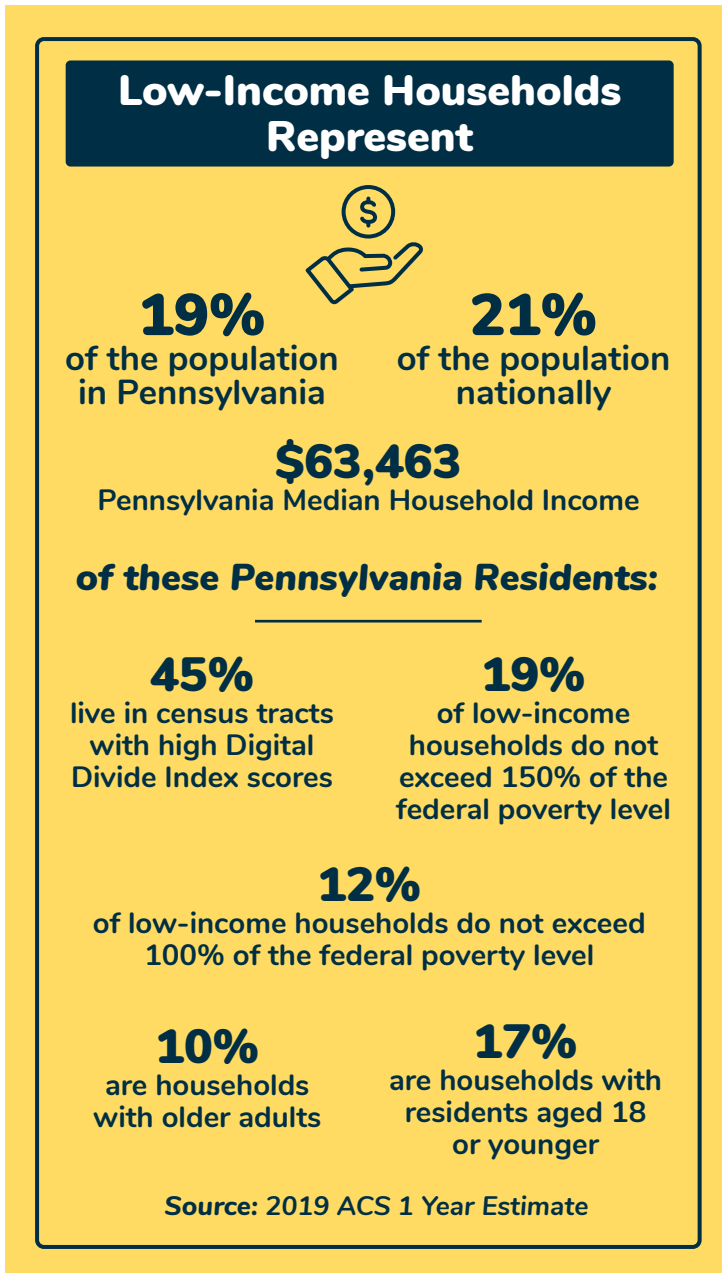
Low-Income Households Represent

19%
of the population in Pennsylvania

21%
of the population nationally

$63,463
Pennsylvania Median Household Income

of these Pennsylvania Residents:

45%
live in census tracts with high Digital Divide Index scores

19%
of low-income households do not exceed 150% of the federal poverty level

12%
of low-income households do not exceed 100% of the federal poverty level

10%
are households with older adults

17%
are households with residents aged 18 or younger

Source: 2019 ACS 1 Year Estimate